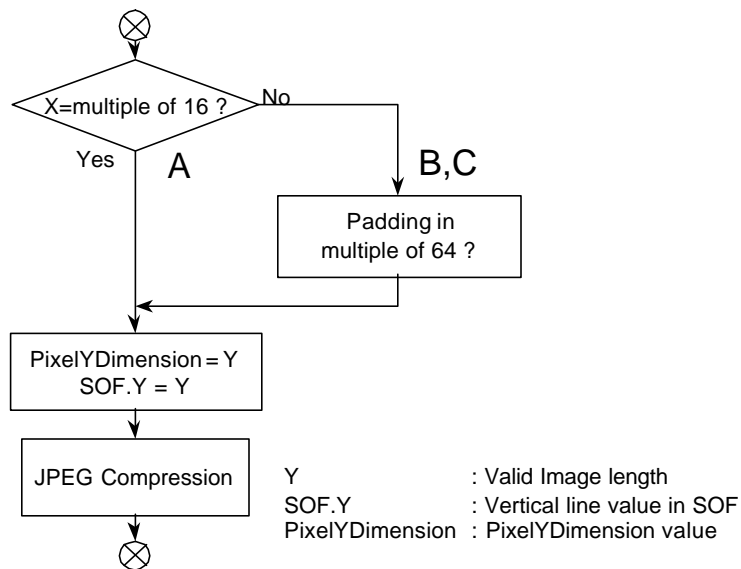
X=multiple of 16 ?

No

Yes

A

B,C

Padding in multiple of 64 ?

PixelYDimension = Y
SOF.Y = Y

JPEG Compression

Y : Valid Image length
SOF.Y : Vertical line value in SOF
PixelYDimension : PixelYDimension value